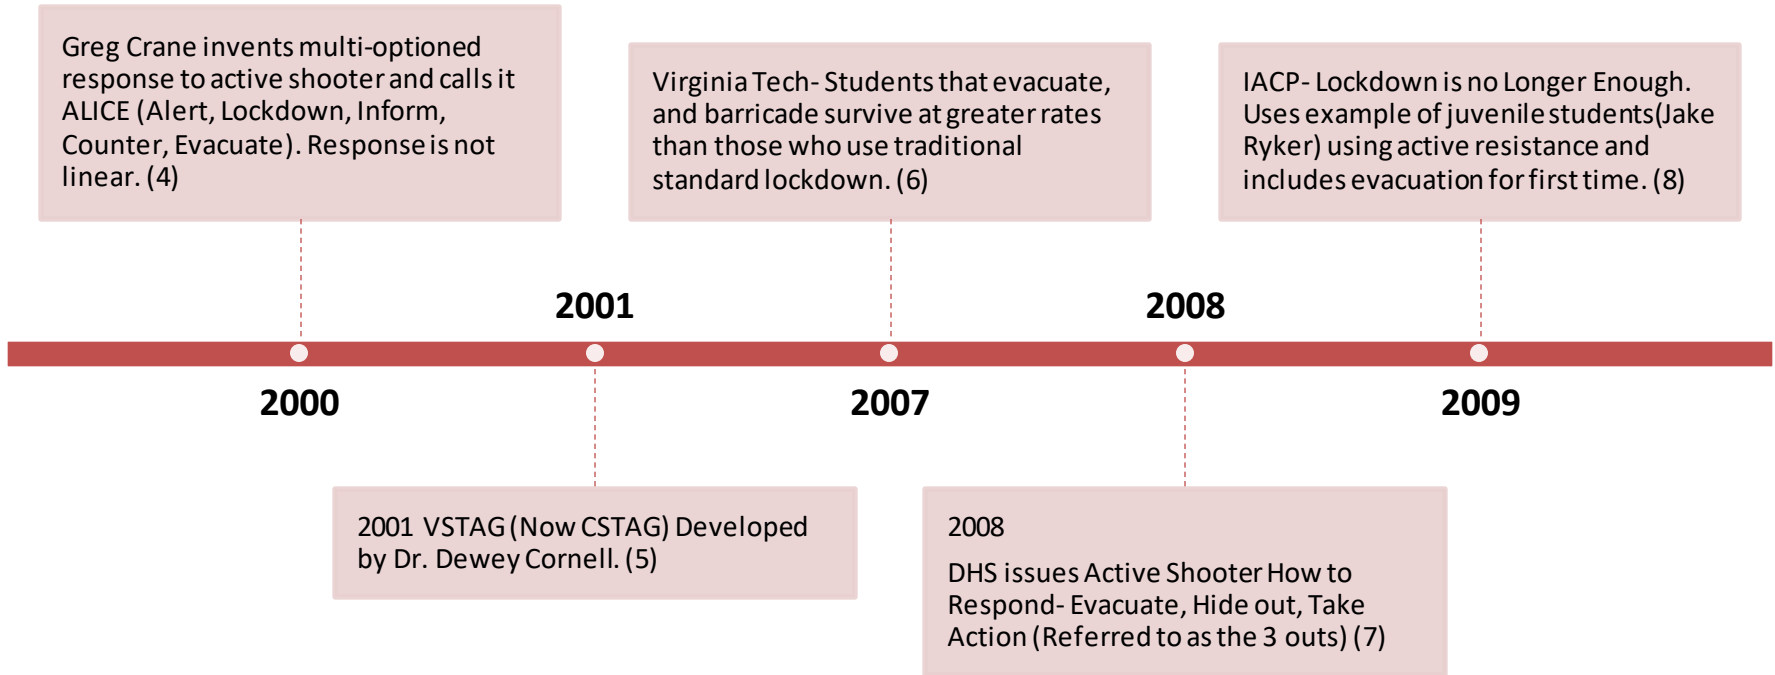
Greg Crane invents multi-optioned response to active shooter and calls it ALICE (Alert, Lockdown, Inform, Counter, Evacuate). Response is not linear. (4)

Virginia Tech- Students that evacuate, and barricade survive at greater rates than those who use traditional standard lockdown. (6)

IACP- Lockdown is no Longer Enough. Uses example of juvenile students(Jake Ryker) using active resistance and includes evacuation for first time. (8)

2001

2008

2000

2007

2009

2001 VSTAG (Now CSTAG) Developed by Dr. Dewey Cornell. (5)

2008

DHS issues Active Shooter How to Respond- Evacuate, Hide out, Take Action (Referred to as the 3 outs) (7)